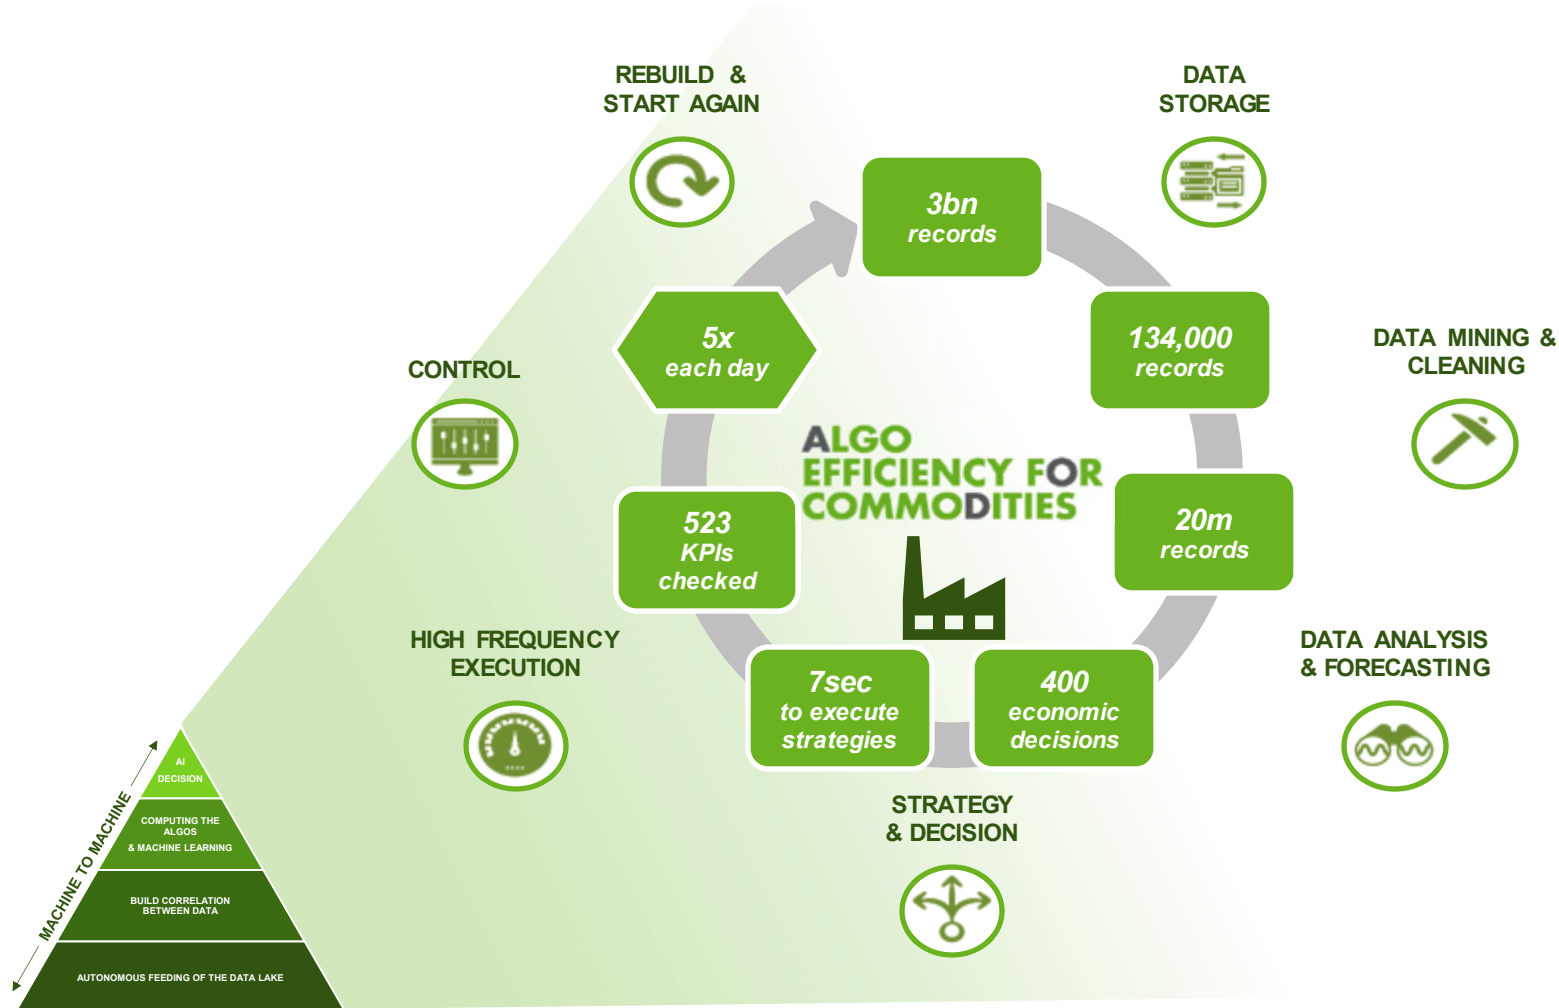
REBUILD & START AGAIN

DATA STORAGE

3bn records

134,000 records

DATA MINING & CLEANING

CONTROL

5x each day

ALGO EFFICIENCY FOR COMMODITIES

20m records

523 KPIs checked

HIGH FREQUENCY EXECUTION

DATA ANALYSIS & FORECASTING

7sec to execute strategies

400 economic decisions

STRATEGY & DECISION

MACHINE TO MACHINE

AI DECISION

COMPUTING THE ALGOS & MACHINE LEARNING

BUILD CORRELATION BETWEEN DATA

AUTONOMOUS FEEDING OF THE DATA LAKE